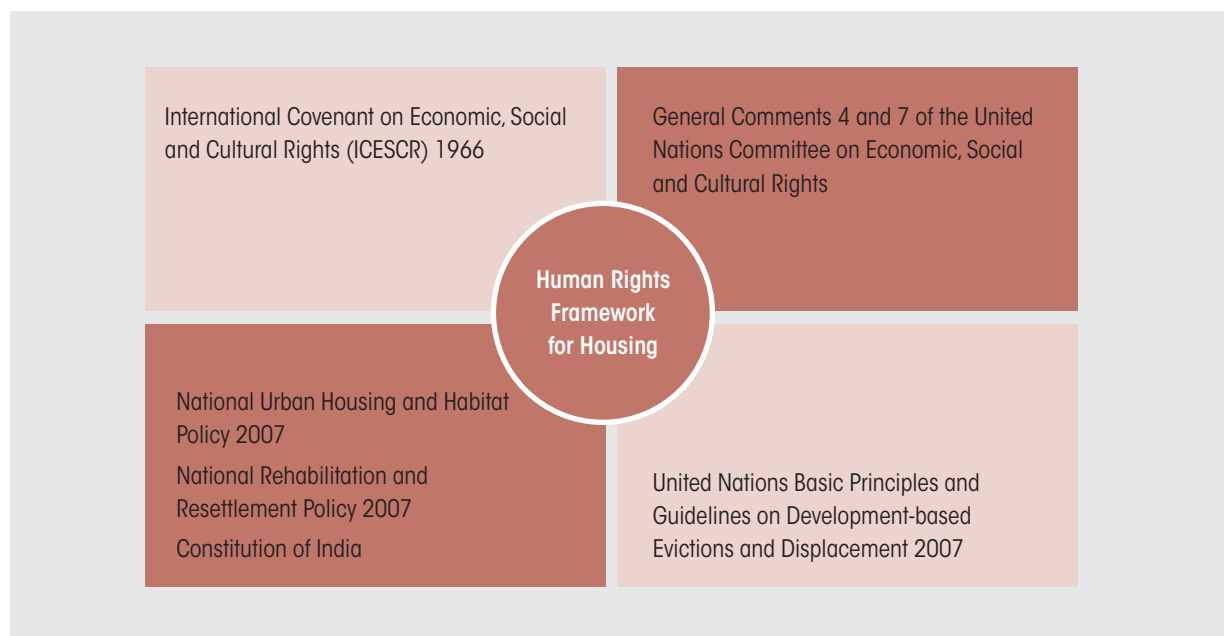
International Covenant on Economic, Social and Cultural Rights (ICESCR) 1966

General Comments 4 and 7 of the United Nations Committee on Economic, Social and Cultural Rights

Human Rights Framework for Housing

National Urban Housing and Habitat Policy 2007

National Rehabilitation and Resettlement Policy 2007

Constitution of India

United Nations Basic Principles and Guidelines on Development-based Evictions and Displacement 2007